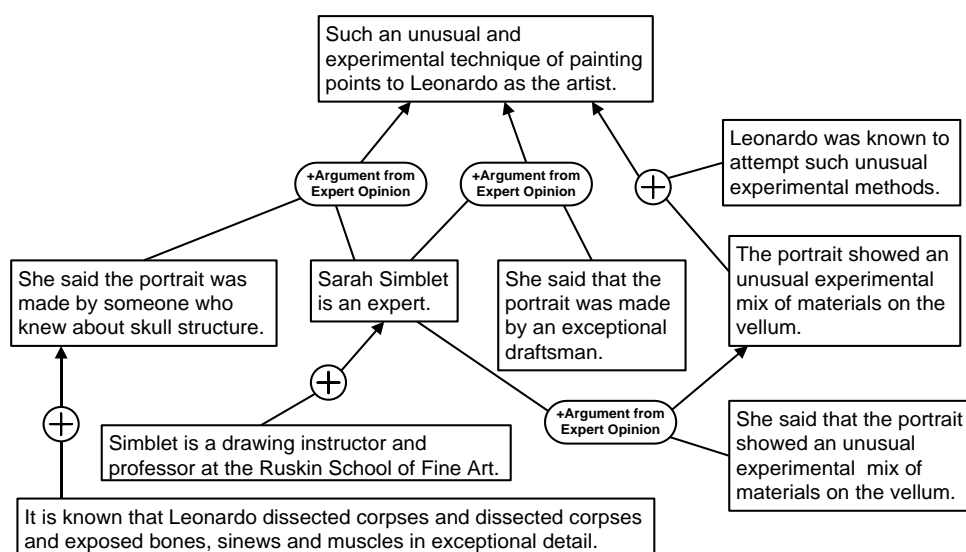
Such an unusual and experimental technique of painting points to Leonardo as the artist.

+Argument from Expert Opinion

+Argument from Expert Opinion

Leonardo was known to attempt such unusual experimental methods.

+

She said the portrait was made by someone who knew about skull structure.

Sarah Simblet is an expert.

She said that the portrait was made by an exceptional draftsman.

The portrait showed an unusual experimental mix of materials on the vellum.

+

+

+Argument from Expert Opinion

She said that the portrait showed an unusual experimental mix of materials on the vellum.

Simblet is a drawing instructor and professor at the Ruskin School of Fine Art.

It is known that Leonardo dissected corpses and dissected corpses and exposed bones, sinews and muscles in exceptional detail.